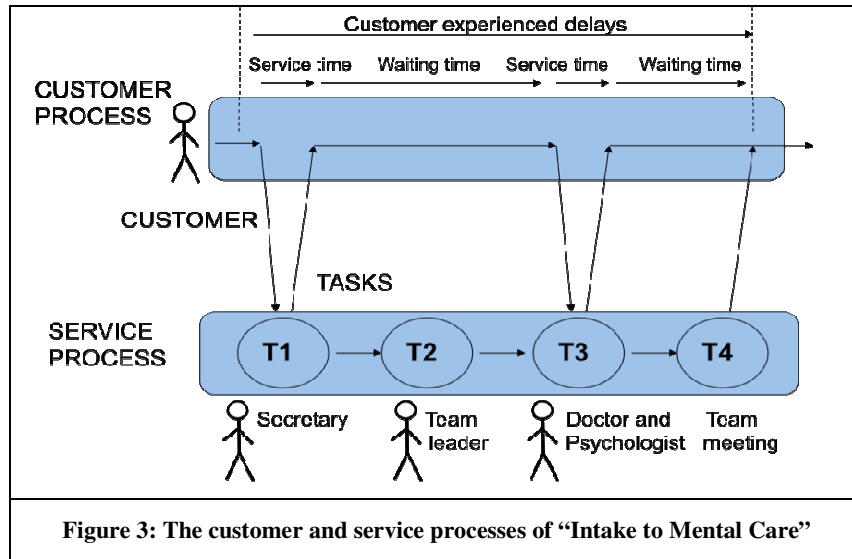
Customer experienced delays

Service :ime Waiting time Service time Waiting time

CUSTOMER PROCESS

CUSTOMER

TASKS

SERVICE PROCESS

T1 T2 T3 T4

Secretary

Team leader

Doctor and Psychologist

Team meeting

Figure 3: The customer and service processes of "Intake to Mental Care"